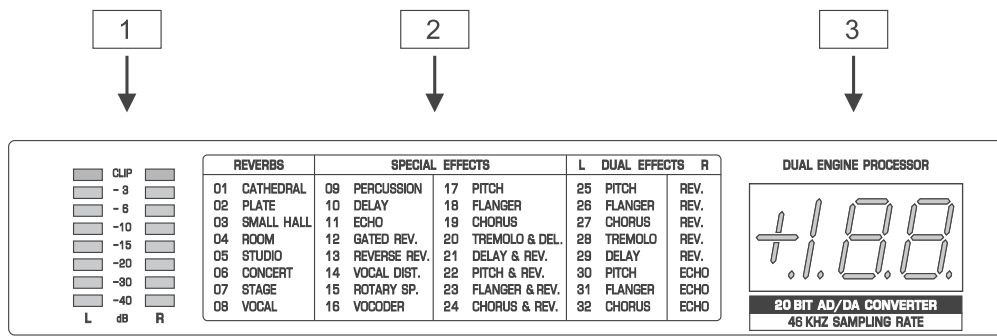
1

2

3

CLIP
- 3
- 6
-10
-15
-20
-30
-40
L dB R

| REVERBS | SPECIAL EFFECTS | | L DUAL EFFECTS R | |
|---|---|---|---|---|
| 01 CATHEDRAL | 09 PERCUSSION | 17 PITCH | 25 PITCH | REV. |
| 02 PLATE | 10 DELAY | 18 FLANGER | 26 FLANGER | REV. |
| 03 SMALL HALL | 11 ECHO | 19 CHORUS | 27 CHORUS | REV. |
| 04 ROOM | 12 GATED REV. | 20 TREMOLO & DEL. | 28 TREMOLO | REV. |
| 05 STUDIO | 13 REVERSE REV. | 21 DELAY & REV. | 29 DELAY | REV. |
| 06 CONCERT | 14 VOCAL DIST. | 22 PITCH & REV. | 30 PITCH | ECHO |
| 07 STAGE | 15 ROTARY SP. | 23 FLANGER & REV. | 31 FLANGER | ECHO |
| 08 VOCAL | 16 VOCODER | 24 CHORUS & REV. | 32 CHORUS | ECHO |

DUAL ENGINE PROCESSOR

+1.8.8.

20 BIT AD/DA CONVERTER
46 KHZ SAMPLING RATE